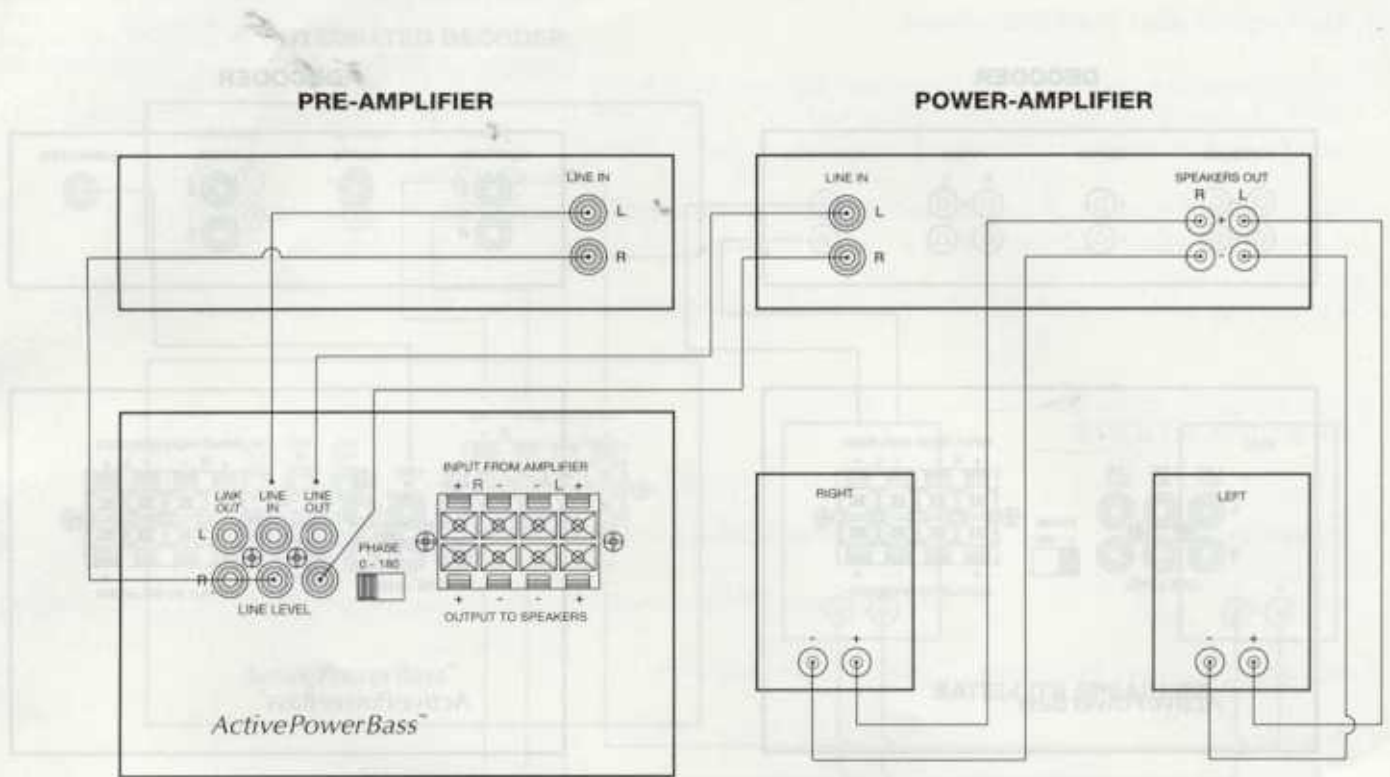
PRE-AMPLIFIER

LINE IN
L
R

POWER-AMPLIFIER

LINE IN
L
R

SPEAKERS OUT
R L
+
-

LINK OUT
LINE IN
LINE OUT
L
R
LINE LEVEL

PHASE
0 - 180

INPUT FROM AMPLIFIER
+ R - - L +

OUTPUT TO SPEAKERS
+ - - +

ActivePowerBass™

RIGHT
- +

LEFT
- +